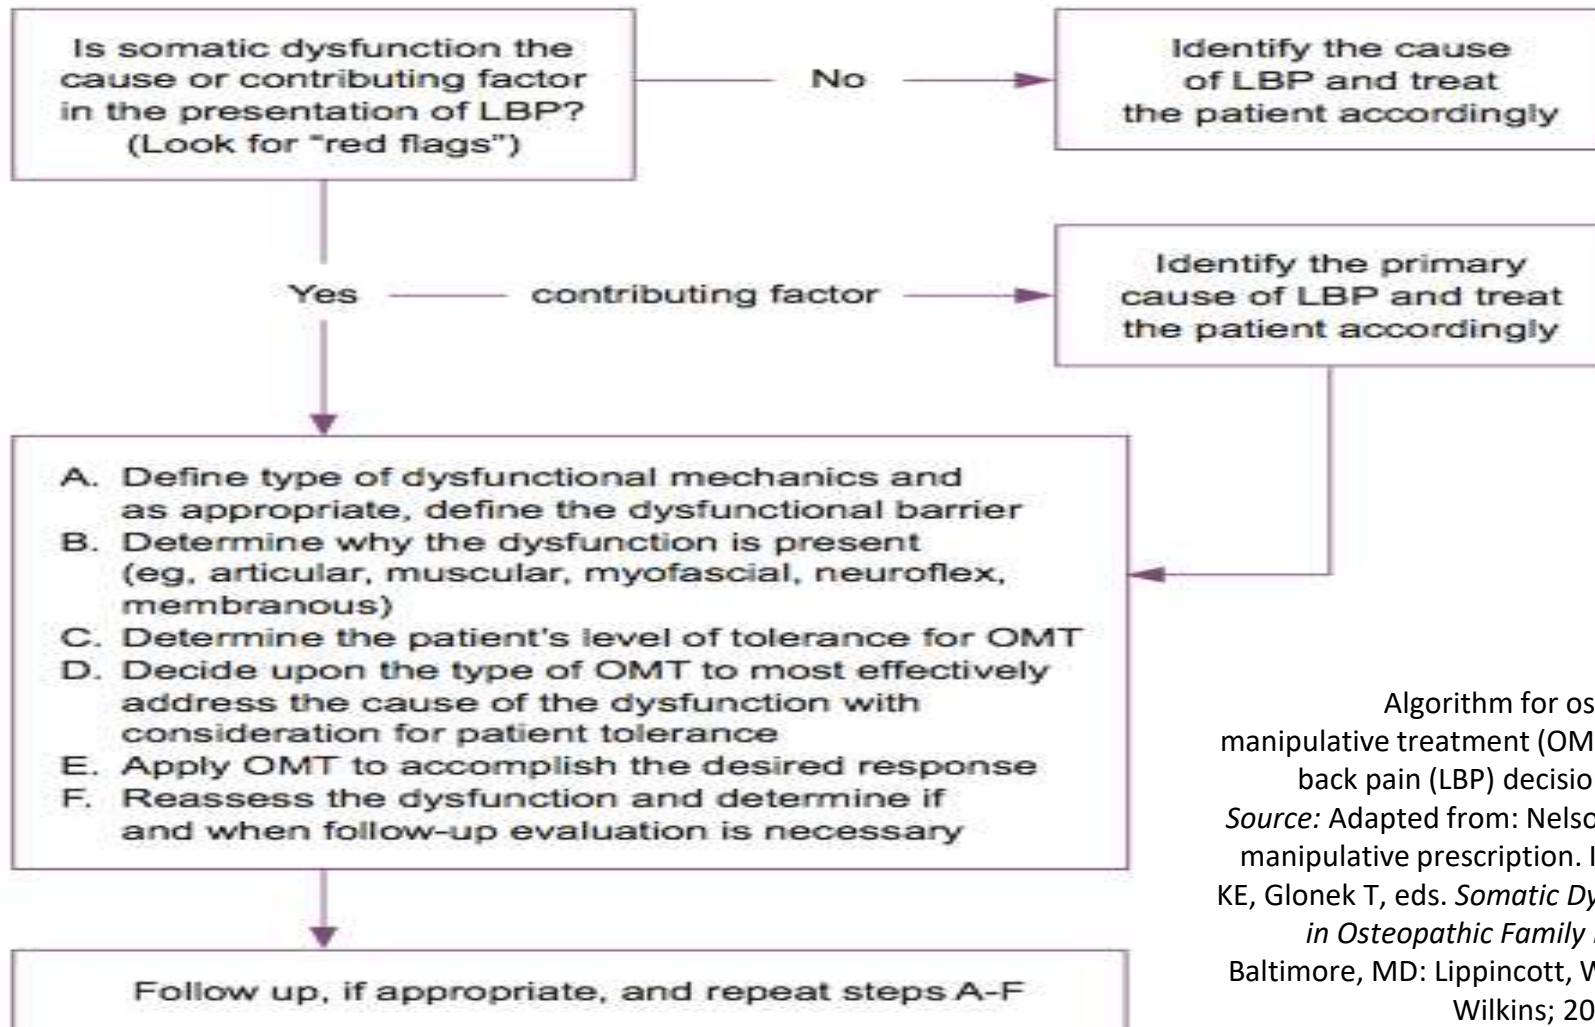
Is somatic dysfunction the cause or contributing factor in the presentation of LBP? (Look for "red flags")

No

Identify the cause of LBP and treat the patient accordingly

Yes

contributing factor

Identify the primary cause of LBP and treat the patient accordingly

A. Define type of dysfunctional mechanics and as appropriate, define the dysfunctional barrier
B. Determine why the dysfunction is present (eg, articular, muscular, myofascial, neuroflex, membranous)
C. Determine the patient's level of tolerance for OMT
D. Decide upon the type of OMT to most effectively address the cause of the dysfunction with consideration for patient tolerance
E. Apply OMT to accomplish the desired response
F. Reassess the dysfunction and determine if and when follow-up evaluation is necessary

Follow up, if appropriate, and repeat steps A-F

Algorithm for os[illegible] manipulative treatment (OM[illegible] back pain (LBP) decisio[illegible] *Source:* Adapted from: Nelso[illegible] manipulative prescription. I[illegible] KE, Glonek T, eds. *Somatic Dy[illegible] in Osteopathic Family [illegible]* Baltimore, MD: Lippincott, W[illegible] Wilkins; 20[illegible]